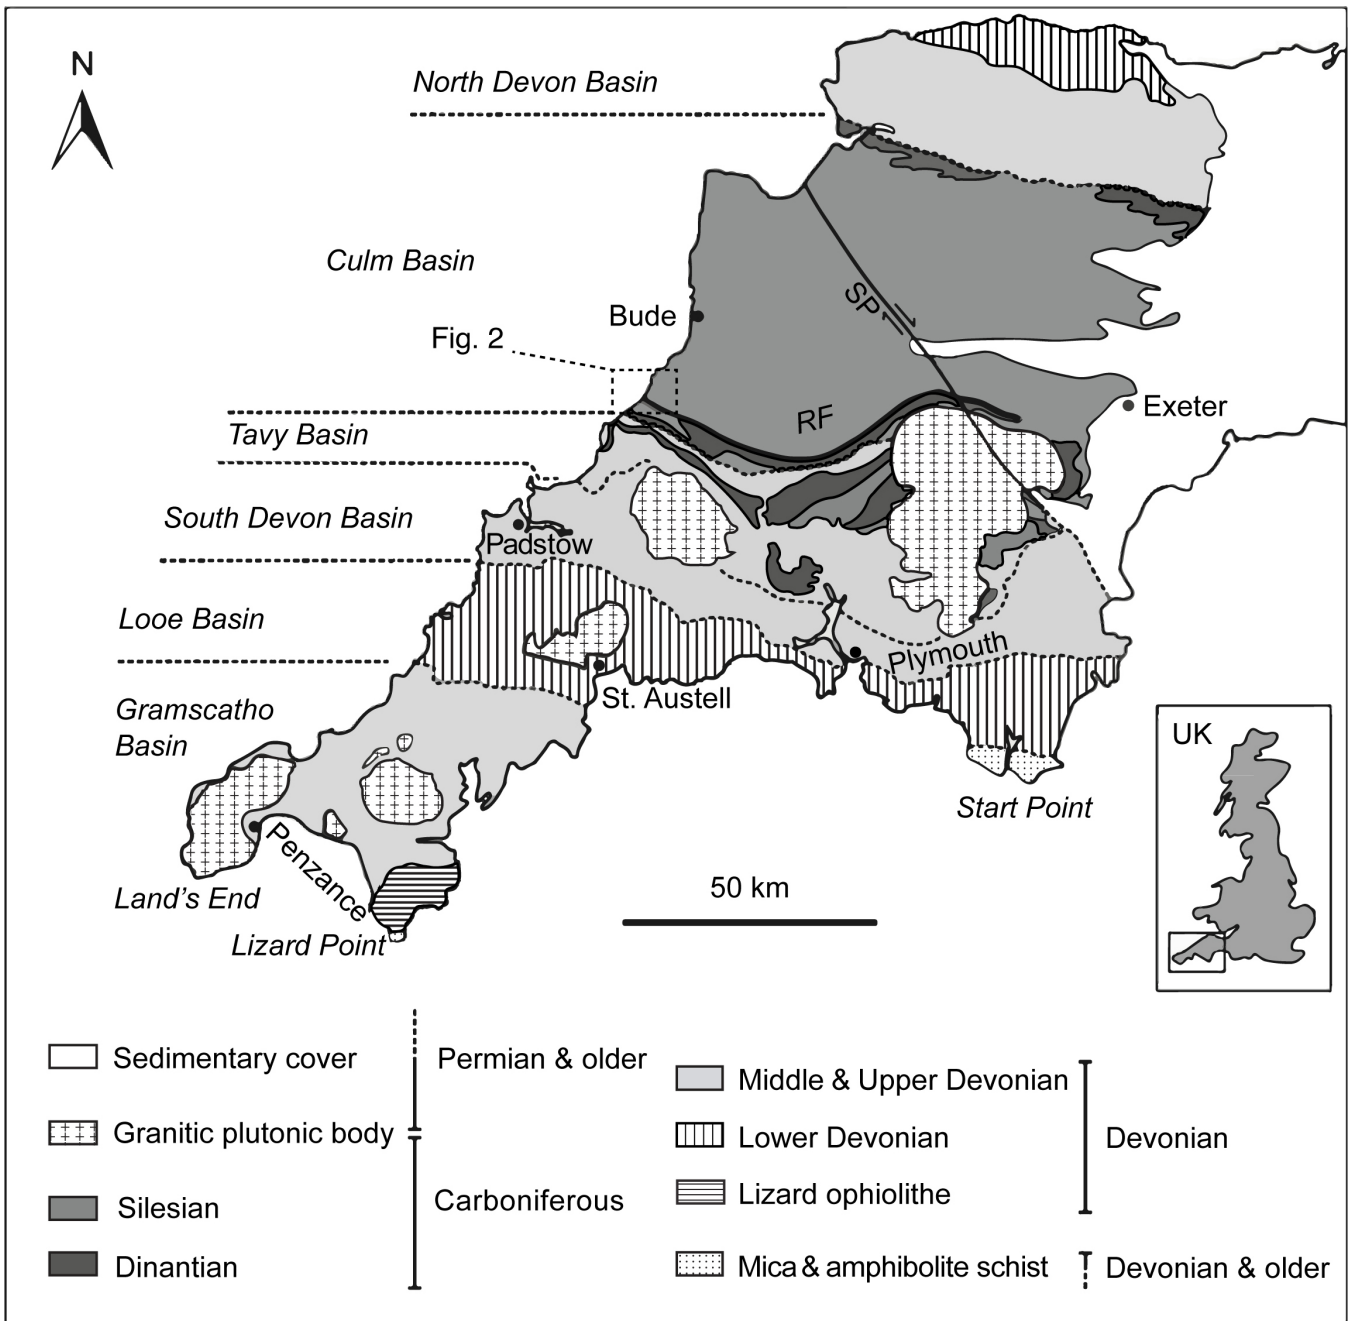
N

North Devon Basin

Culm Basin

Bude

SP

Fig. 2

Exeter

RF

Tavy Basin

South Devon Basin

Padstow

Looe Basin

Plymouth

St. Austell

Gramscatho Basin

UK

Start Point

Penzance

Land's End

50 km

Lizard Point

Sedimentary cover

Permian & older

Granitic plutonic body

Silesian

Carboniferous

Dinantian

Middle & Upper Devonian

Lower Devonian

Devonian

Lizard ophiolithe

Mica & amphibolite schist

Devonian & older